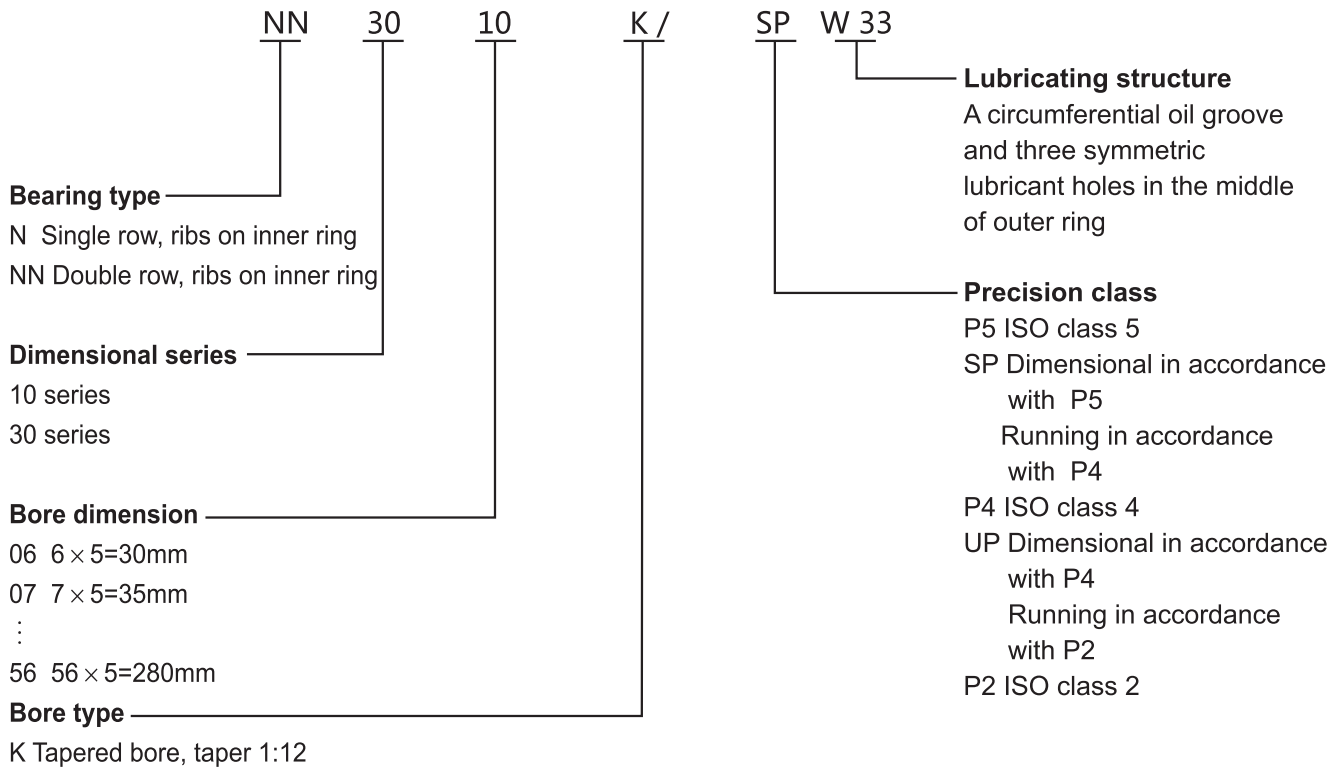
NN 30 10 K / SP W 33

Lubricating structure
A circumferential oil groove and three symmetric lubricant holes in the middle of outer ring

Bearing type
N Single row, ribs on inner ring
NN Double row, ribs on inner ring

Dimensional series
10 series
30 series

Bore dimension
06 $6 \times 5$=30mm
07 $7 \times 5$=35mm
⋮
56 $56 \times 5$=280mm

Bore type
K Tapered bore, taper 1:12

Precision class
P5 ISO class 5
SP Dimensional in accordance with P5
Running in accordance with P4
P4 ISO class 4
UP Dimensional in accordance with P4
Running in accordance with P2
P2 ISO class 2